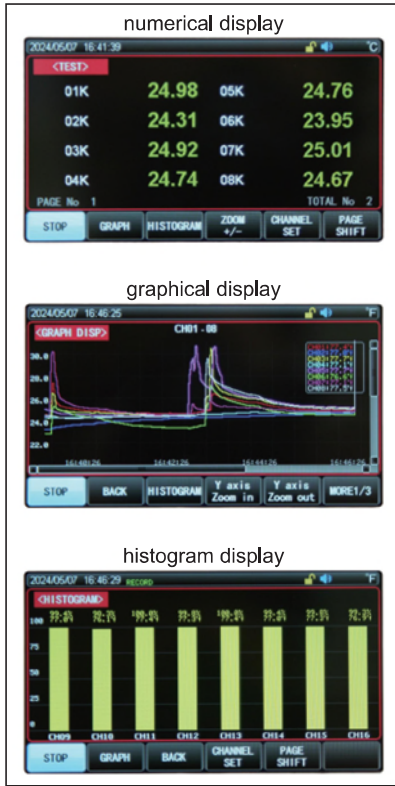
numerical display

2024/05/07 16:41:39 °C

<TEST>

| 01K | 24.98 | 05K | 24.76 |
|---|---|---|---|
| 02K | 24.31 | 06K | 23.95 |
| 03K | 24.92 | 07K | 25.01 |
| 04K | 24.74 | 08K | 24.67 |

PAGE No 1 TOTAL No 2

STOP GRAPH HISTOGRAM ZOOM +/- CHANNEL SET PAGE SHIFT

graphical display

2024/05/07 16:46:25 °F

<GRAPH DISP> CH01 - 08

30.0
28.0
26.0
24.0
22.0

16:40:26 16:42:26 16:44:26 16:46:26

STOP BACK HISTOGRAM Y axis Zoom in Y axis Zoom out MORE1/3

histogram display

2024/05/07 16:46:29 RECORD °F

<HISTOGRAM>

100
75
50
25
0

CH09 CH10 CH11 CH12 CH13 CH14 CH15 CH16

STOP GRAPH BACK CHANNEL SET PAGE SHIFT